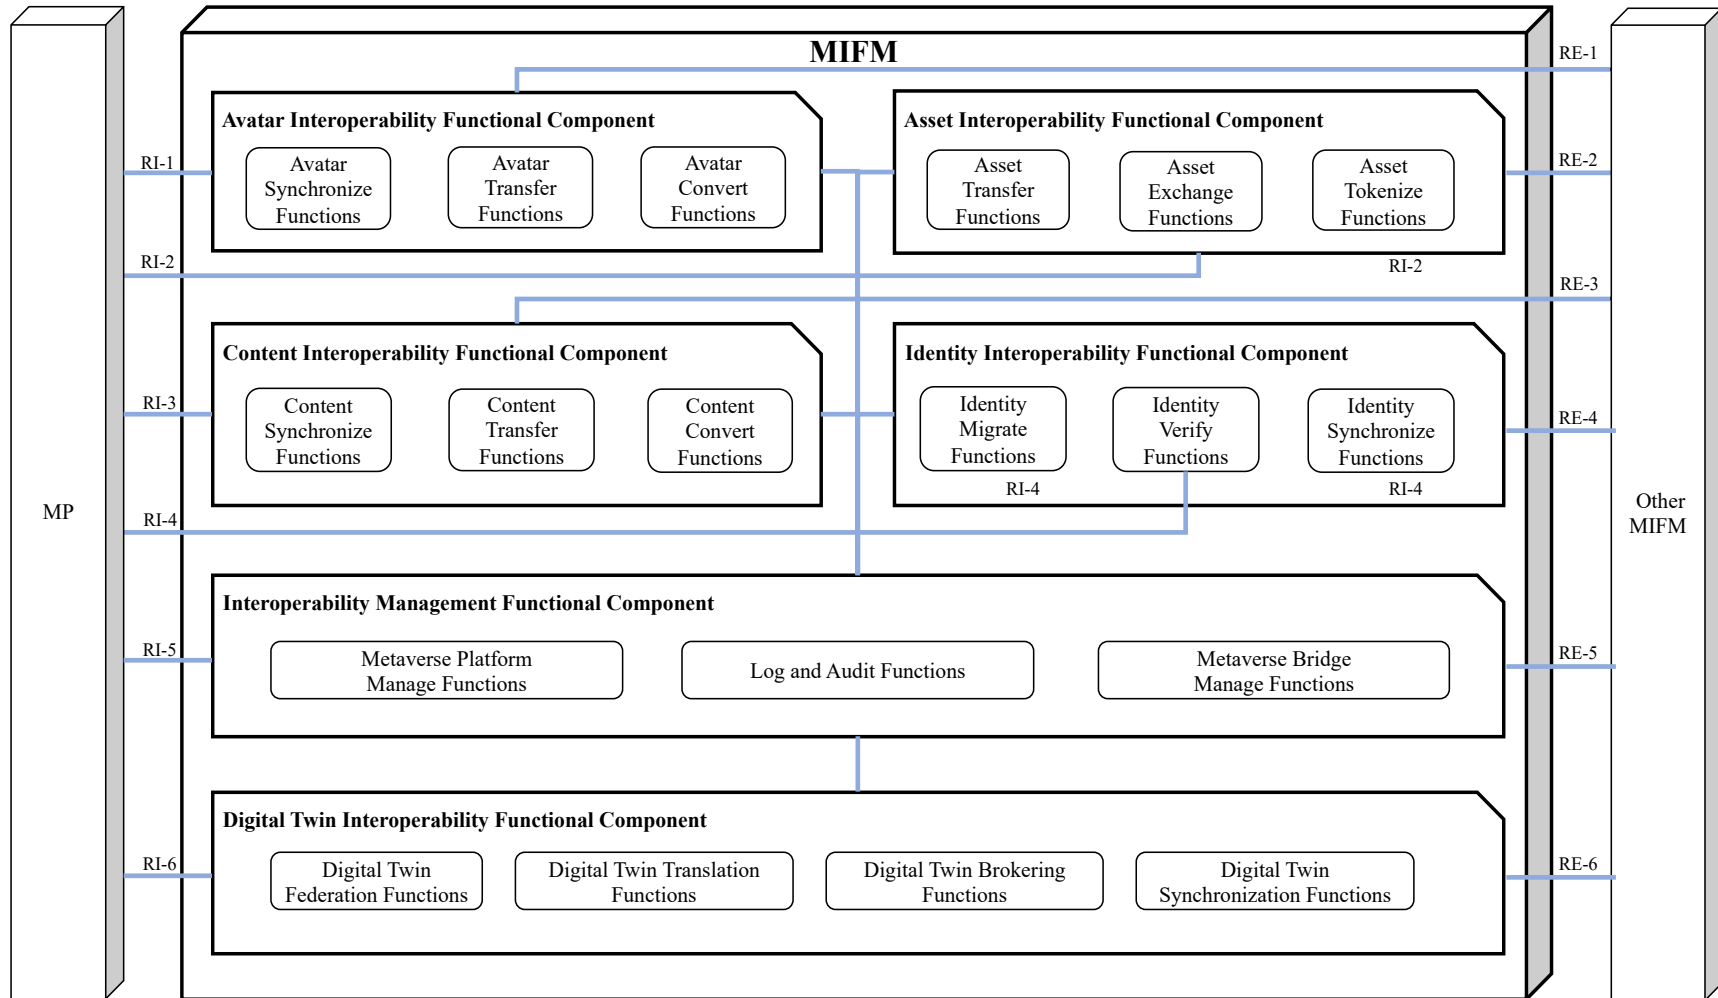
MIFM

RE-1

Avatar Interoperability Functional Component

Avatar Synchronize Functions

Avatar Transfer Functions

Avatar Convert Functions

Asset Interoperability Functional Component

Asset Transfer Functions

Asset Exchange Functions

Asset Tokenize Functions

RI-1

RE-2

RI-2

RI-2

RE-3

Content Interoperability Functional Component

Content Synchronize Functions

Content Transfer Functions

Content Convert Functions

Identity Interoperability Functional Component

Identity Migrate Functions

Identity Verify Functions

Identity Synchronize Functions

RI-3

RE-4

RI-4

RI-4

MP

RI-4

Other MIFM

Interoperability Management Functional Component

Metaverse Platform Manage Functions

Log and Audit Functions

Metaverse Bridge Manage Functions

RI-5

RE-5

Digital Twin Interoperability Functional Component

Digital Twin Federation Functions

Digital Twin Translation Functions

Digital Twin Brokering Functions

Digital Twin Synchronization Functions

RI-6

RE-6